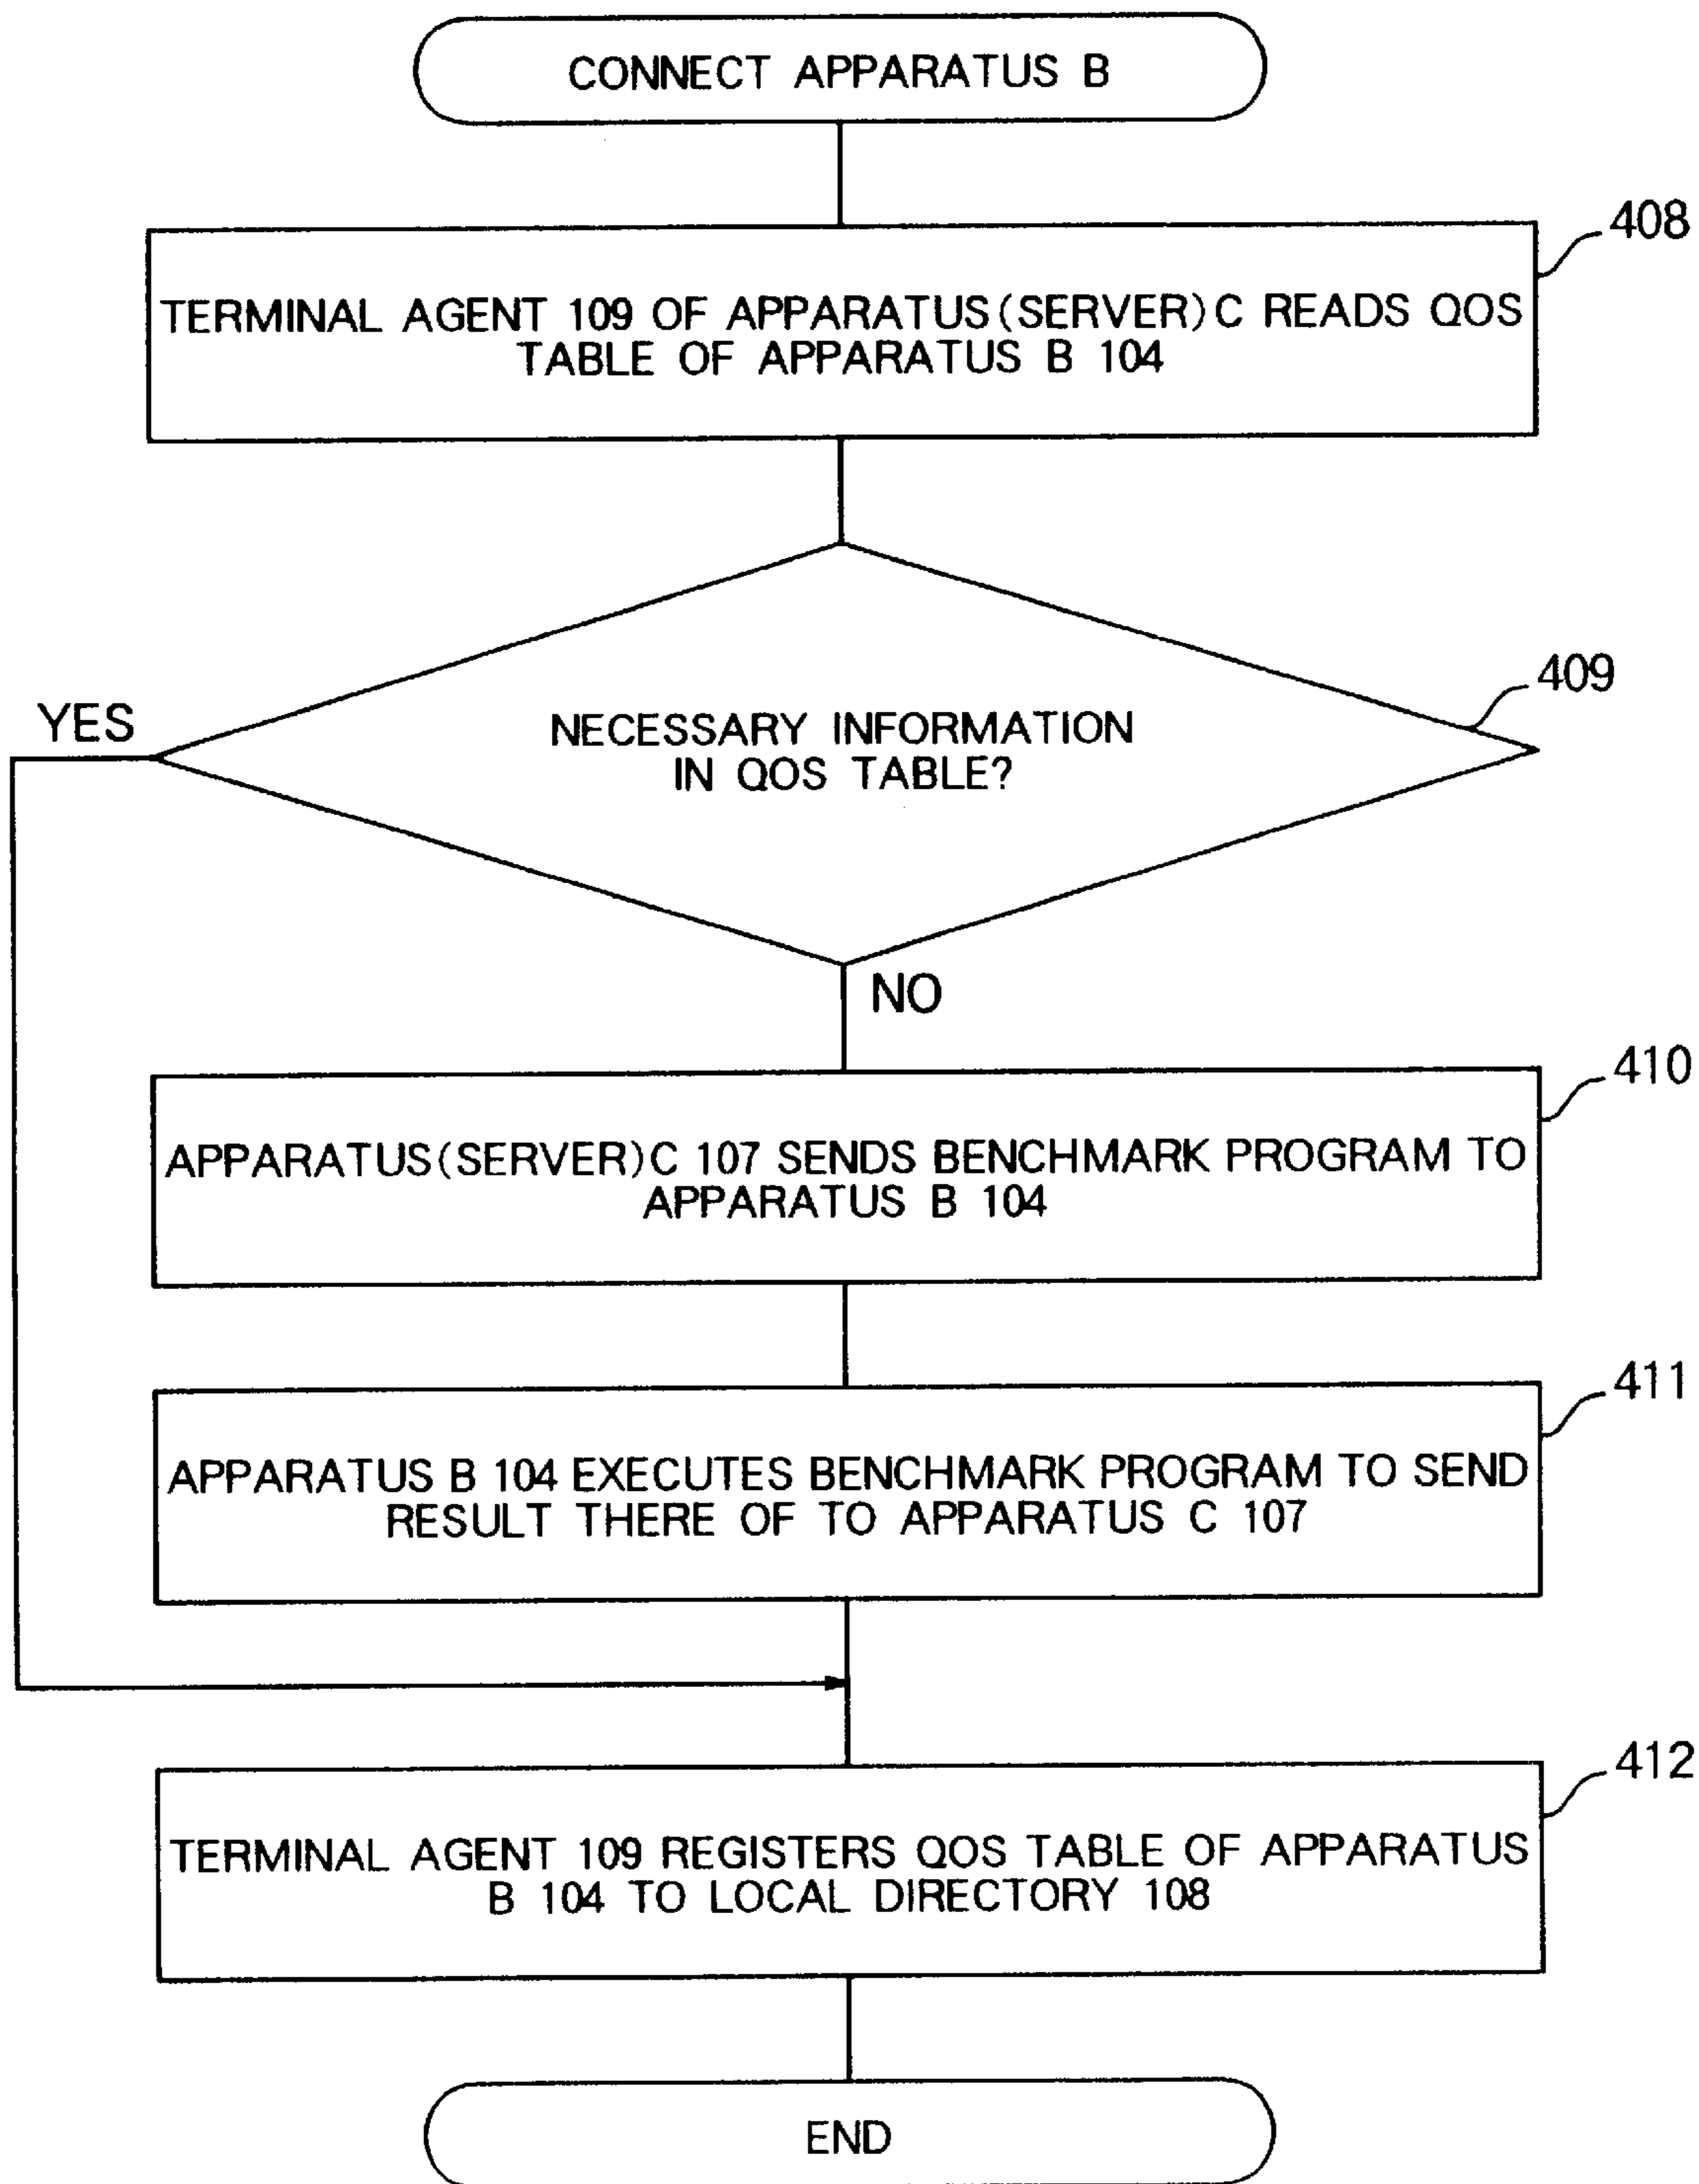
CONNECT APPARATUS B

408

TERMINAL AGENT 109 OF APPARATUS(SERVER)C READS QOS TABLE OF APPARATUS B 104

409

YES

NECESSARY INFORMATION IN QOS TABLE?

NO

410

APPARATUS(SERVER)C 107 SENDS BENCHMARK PROGRAM TO APPARATUS B 104

411

APPARATUS B 104 EXECUTES BENCHMARK PROGRAM TO SEND RESULT THERE OF TO APPARATUS C 107

412

TERMINAL AGENT 109 REGISTERS QOS TABLE OF APPARATUS B 104 TO LOCAL DIRECTORY 108

END